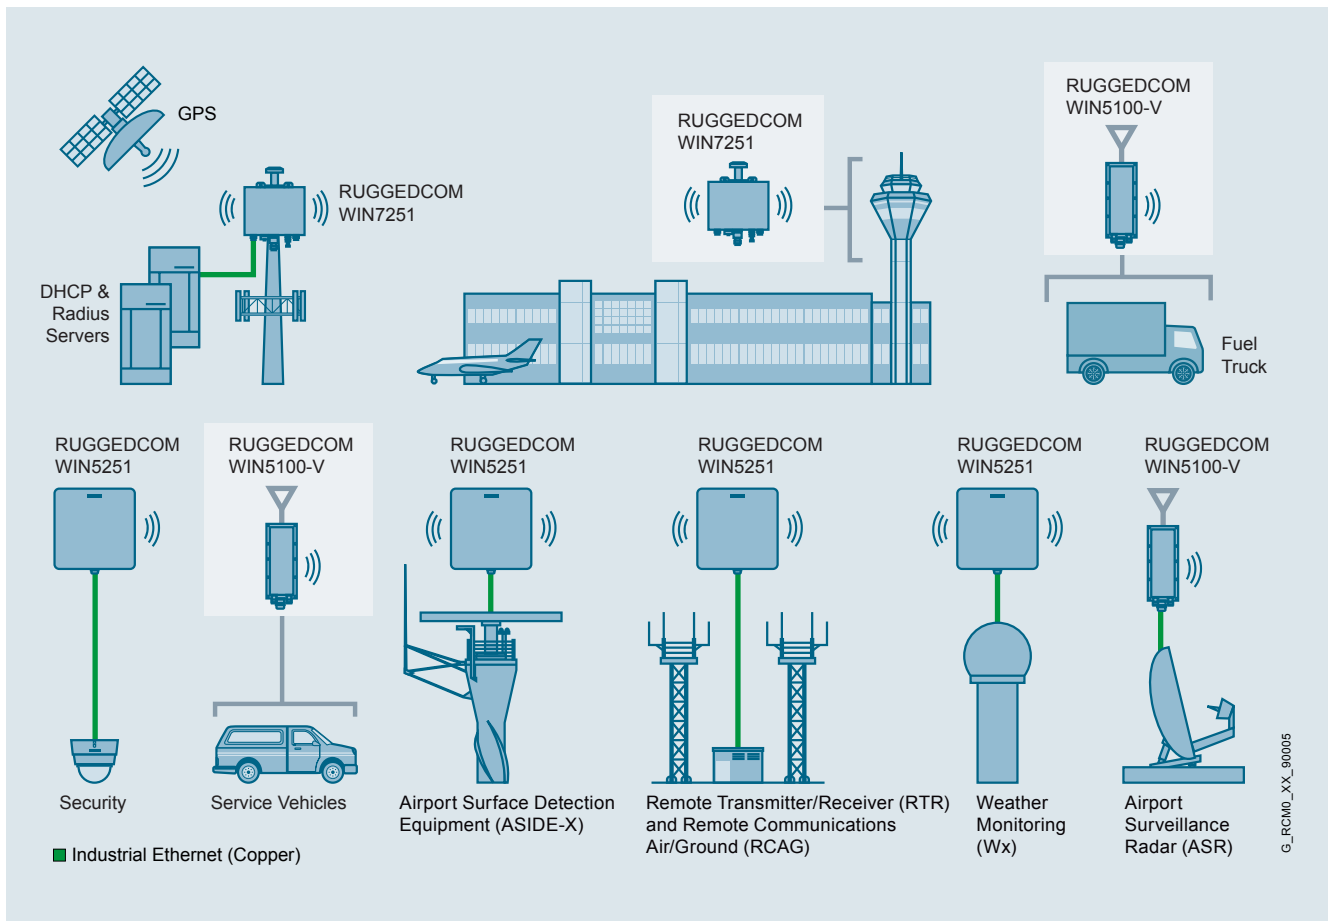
GPS

RUGGEDCOM WIN7251

DHCP & Radius Servers

RUGGEDCOM WIN7251

RUGGEDCOM WIN5100-V

Fuel Truck

RUGGEDCOM WIN5251

Security

RUGGEDCOM WIN5100-V

Service Vehicles

RUGGEDCOM WIN5251

Airport Surface Detection Equipment (ASIDE-X)

RUGGEDCOM WIN5251

Remote Transmitter/Receiver (RTR) and Remote Communications Air/Ground (RCAG)

RUGGEDCOM WIN5251

Weather Monitoring (Wx)

RUGGEDCOM WIN5100-V

Airport Surveillance Radar (ASR)

Industrial Ethernet (Copper)

G_RCM0_XX_90005